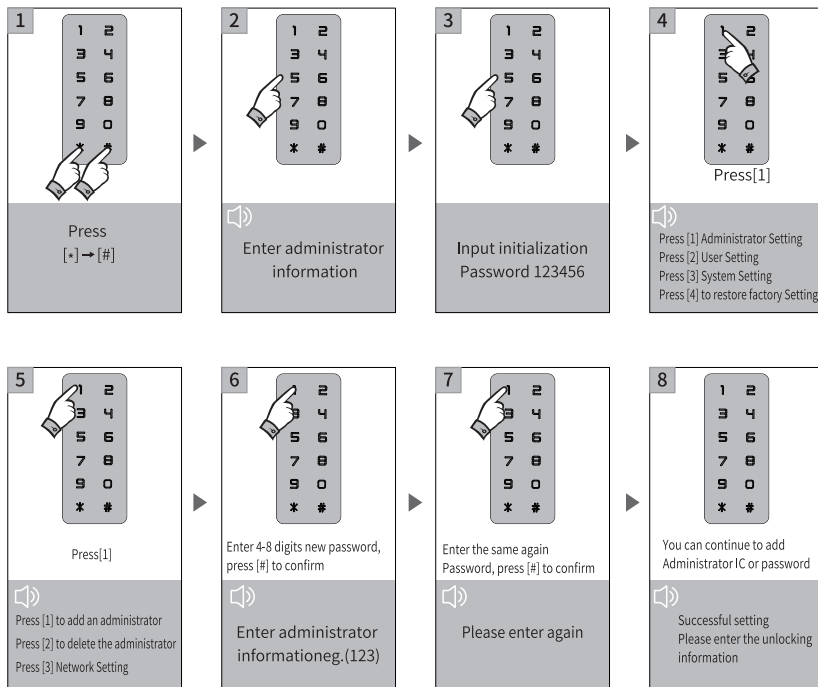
1

1 2
3 4
5 6
7 8
9 0
* #

Press
[*] → [#]

2

1 2
3 4
5 6
7 8
9 0
* #

Enter administrator information

3

1 2
3 4
5 6
7 8
9 0
* #

Input initialization Password 123456

4

1 2
3 4
5 6
7 8
9 0
* #

Press[1]

Press [1] Administrator Setting
Press [2] User Setting
Press [3] System Setting
Press [4] to restore factory Setting

5

1 2
3 4
5 6
7 8
9 0
* #

Press[1]

Press [1] to add an administrator
Press [2] to delete the administrator
Press [3] Network Setting

6

1 2
3 4
5 6
7 8
9 0
* #

Enter 4-8 digits new password, press [#] to confirm

Enter administrator informationeg.(123)

7

1 2
3 4
5 6
7 8
9 0
* #

Enter the same again Password, press [#] to confirm

Please enter again

8

1 2
3 4
5 6
7 8
9 0
* #

You can continue to add Administrator IC or password

Successful setting
Please enter the unlocking information